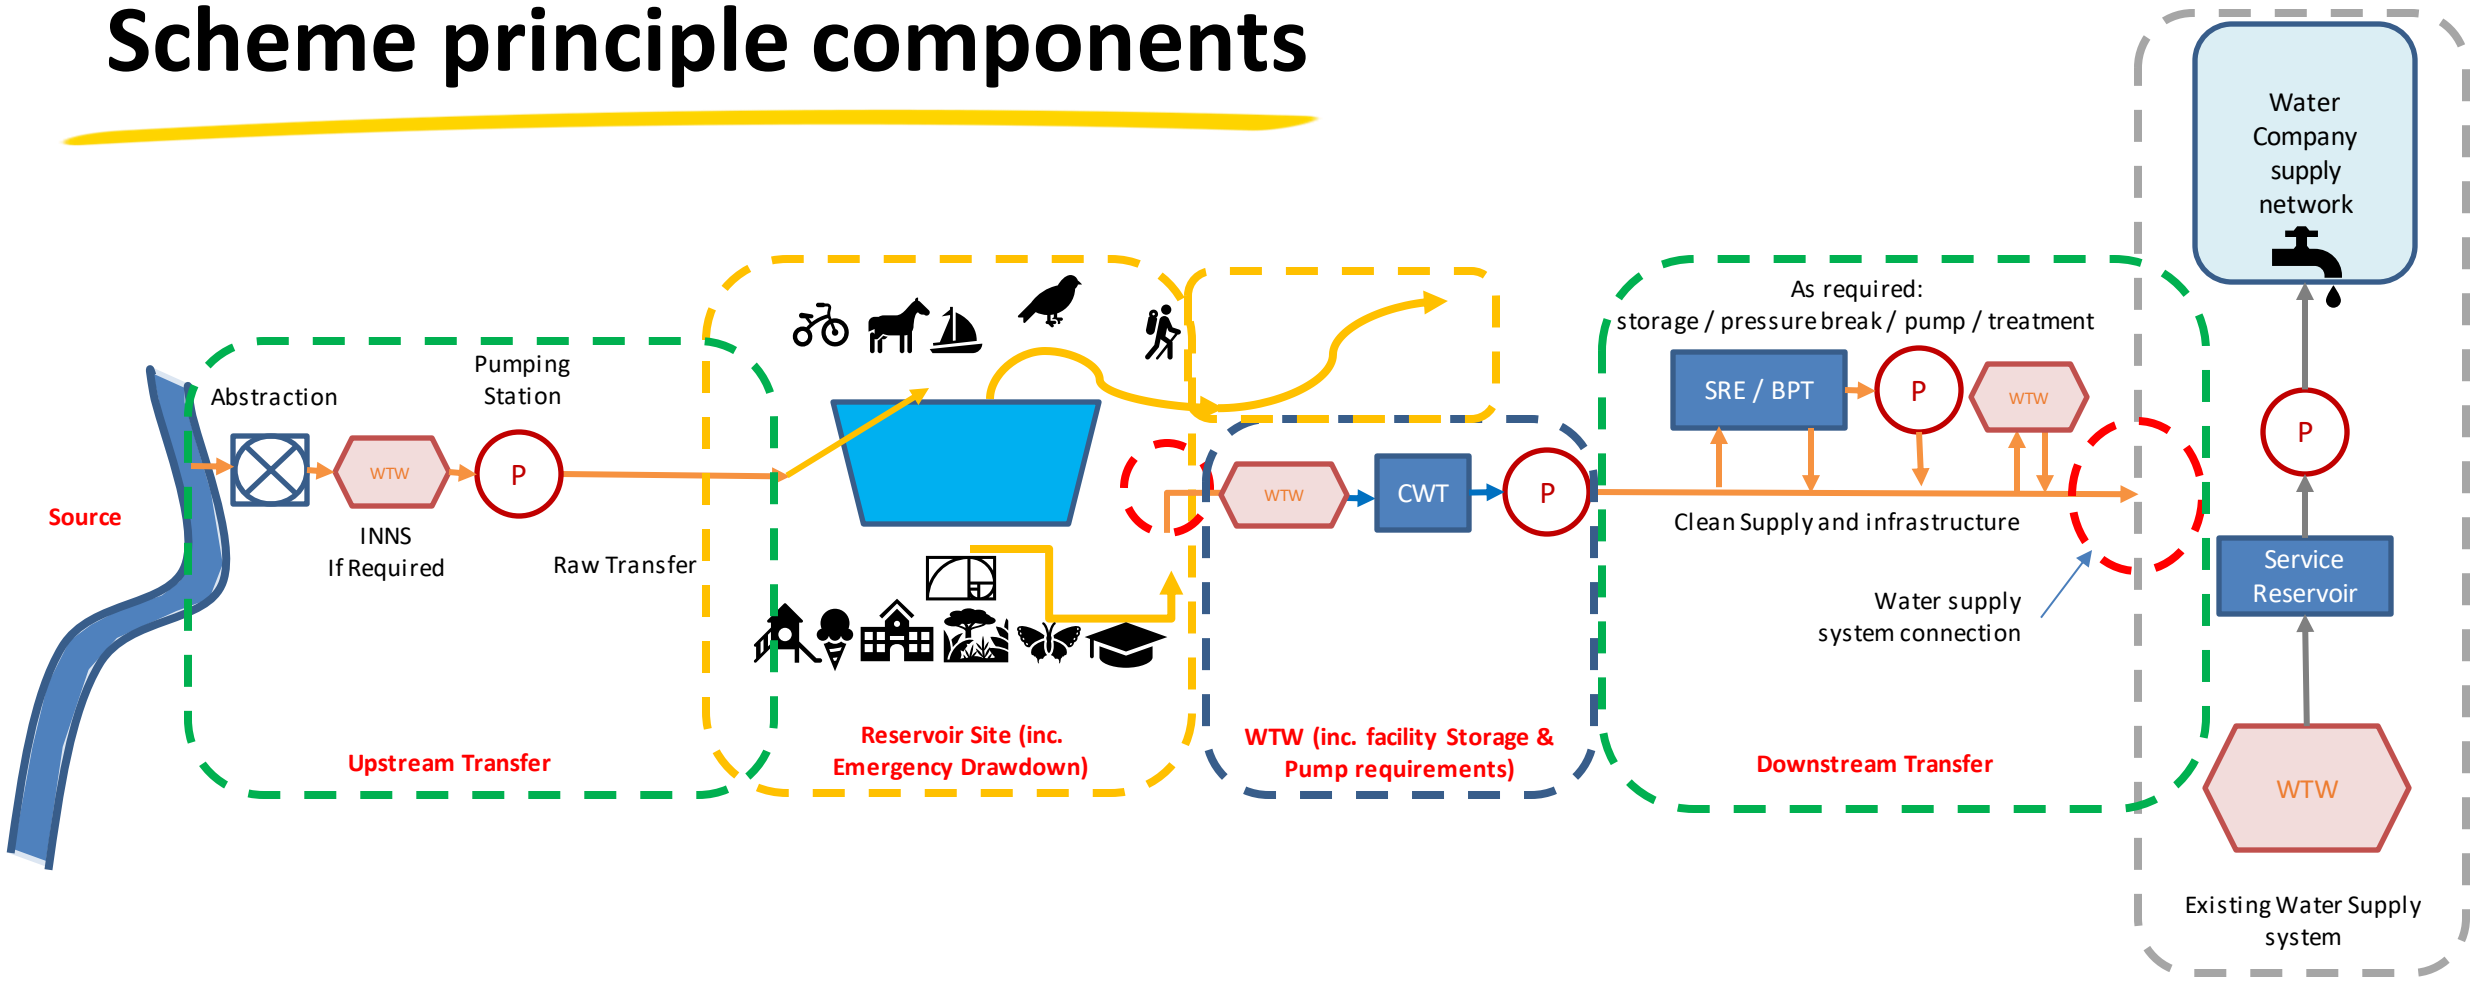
Scheme principle components

Water Company supply network

As required:
storage / pressure break / pump / treatment

Pumping Station

Abstraction

WTW

P

Source

INNS
If Required

Raw Transfer

SRE / BPT

P

WTW

P

WTW

CWT

P

Clean Supply and infrastructure

Service Reservoir

Water supply system connection

Upstream Transfer

Reservoir Site (inc. Emergency Drawdown)

WTW (inc. facility Storage & Pump requirements)

Downstream Transfer

WTW

Existing Water Supply system